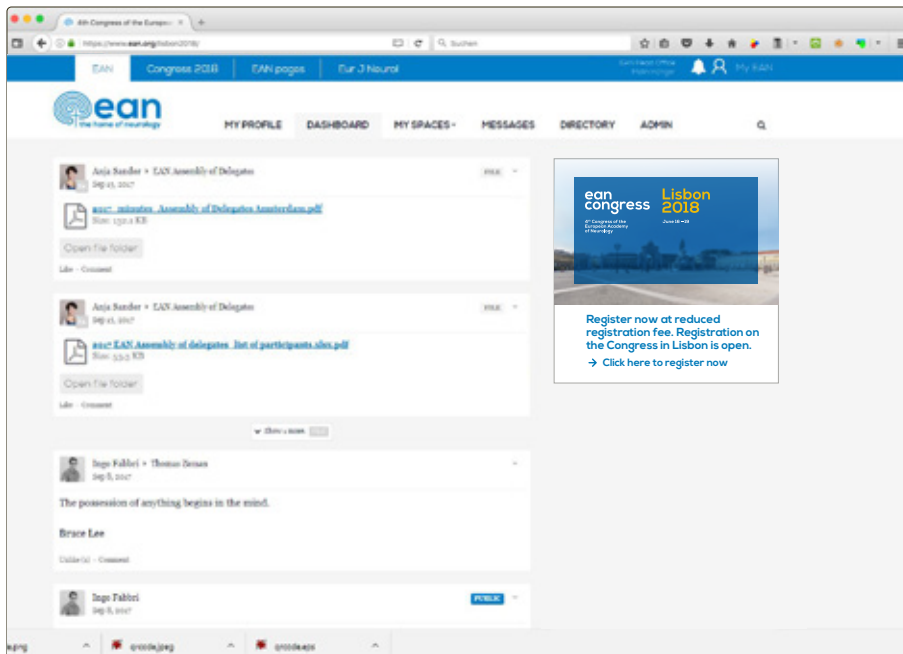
4th Congress of the Europea ×

https://www.ean.org/lisbon2018/

Suchen

EAN Congress 2018 EAN pages Eur J Neurol

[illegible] My EAN

ean
the home of neurology

MY PROFILE DASHBOARD MY SPACES MESSAGES DIRECTORY ADMIN

Anja Sander ▸ EAN Assembly of Delegates
Sep 15, 2017

FILE

2017_minutes_Assembly of Delegates Amsterdam.pdf
Size: 132.2 KB

Open file folder

Like · Comment

Anja Sander ▸ EAN Assembly of Delegates
Sep 15, 2017

FILE

2017 EAN Assembly of delegates_list of participants.xlsx.pdf
Size: 53.5 KB

Open file folder

Like · Comment

Show 1 more

Ingo Fabbri ▸ Thomas Berger
Sep 8, 2017

The possession of anything begins in the mind.

Bruce Lee

Unlike (1) · Comment

Ingo Fabbri
Sep 8, 2017

PUBLIC

ean congress
4th Congress of the European Academy of Neurology
Lisbon 2018
June 16 – 19

Register now at reduced registration fee. Registration on the Congress in Lisbon is open.
→ Click here to register now

e.png qrcode.jpeg qrcode.eps